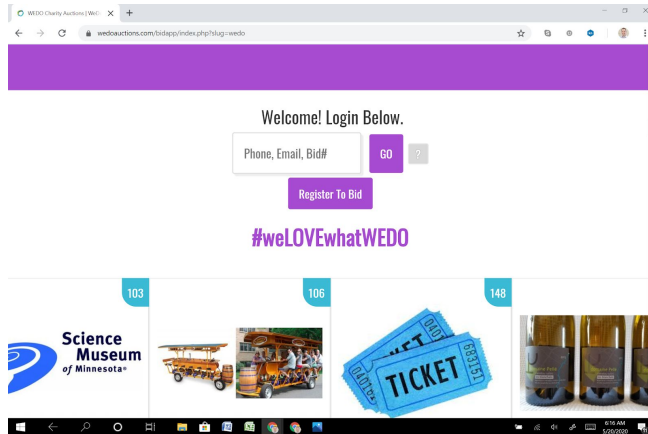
WEDO Charity Auctions | WeD ×
+
wedoauctions.com/bidapp/index.php?slug=wedo

Welcome! Login Below.

Phone, Email, Bid#
GO
?

Register To Bid

#weLOVEwhatWEDO

103
Science Museum of Minnesota

106

148
TICKET
TICKET
683157

6:16 AM
5/20/2020